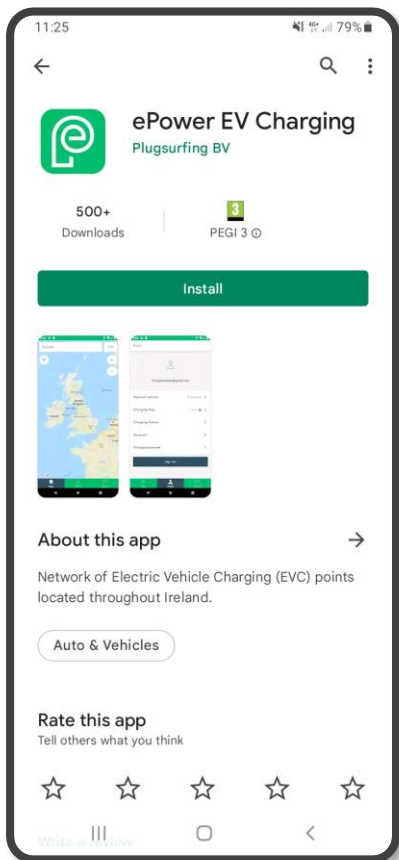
11:25

79%

ePower EV Charging

Plugsurfing BV

500+
Downloads

3
PEGI 3 ⓘ

Install

About this app

Network of Electric Vehicle Charging (EVC) points located throughout Ireland.

Auto & Vehicles

Rate this app

Tell others what you think

Write a review